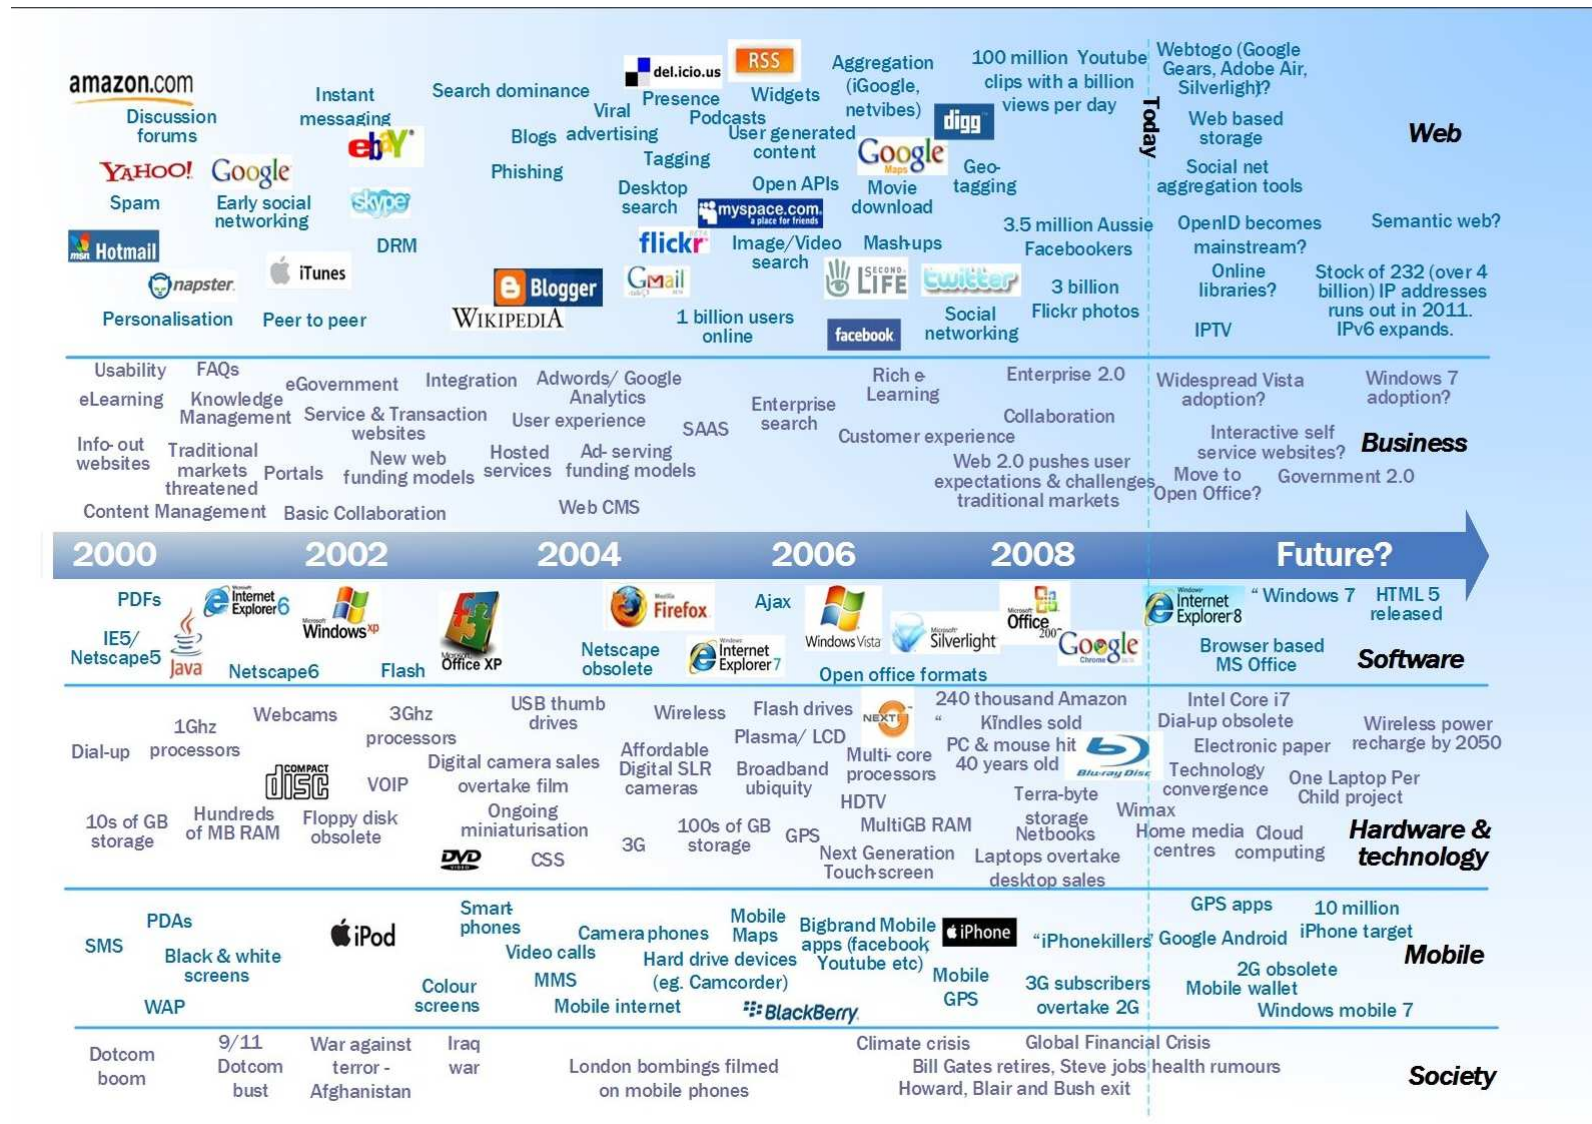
amazon.com
Discussion forums
Instant messaging
Search dominance
del.icio.us
RSS
Aggregation (iGoogle, netvibes)
100 million Youtube clips with a billion views per day
Today
Webtogo (Google Gears, Adobe Air, Silverlight)?
Web
Viral advertising
Presence
Widgets
Podcasts
User generated content
digg
Web based storage
ebay
Blogs
YAHOO!
Google
Tagging
Google
Geo-tagging
Social net aggregation tools
Phishing
Spam
Early social networking
skype
Desktop search
Open APIs
myspace.com
Movie download
Semantic web?
Hotmail
DRM
flickr
Image/Video search
Mash-ups
3.5 million Aussie Facebookers
OpenID becomes mainstream?
iTunes
napster
Gmail
Second Life
twitter
3 billion Flickr photos
Online libraries?
Stock of 232 (over 4 billion) IP addresses runs out in 2011. IPv6 expands.
Blogger
Personalisation
Peer to peer
WIKIPEDIA
1 billion users online
facebook
Social networking
IPTV

Usability
FAQs
eGovernment
Integration
Adwords/ Google Analytics
Rich e-Learning
Enterprise 2.0
Widespread Vista adoption?
Windows 7 adoption?
eLearning
Knowledge Management
Service & Transaction websites
User experience
Enterprise search
Collaboration
Interactive self service websites?
Business
Info-out websites
Traditional markets threatened
Portals
New web funding models
Hosted services
Ad-serving funding models
SAAS
Customer experience
Web 2.0 pushes user expectations & challenges traditional markets
Move to Open Office?
Government 2.0
Content Management
Basic Collaboration
Web CMS

2000
2002
2004
2006
2008
Future?

PDFs
Internet Explorer 6
Windows xp
Firefox
Ajax
Office 2007
Internet Explorer 8
"Windows 7"
HTML 5 released
IE5/ Netscape5
Java
Netscape6
Flash
Office XP
Netscape obsolete
Internet Explorer 7
Windows Vista
Silverlight
Google Chrome
Browser based MS Office
Software
Open office formats

USB thumb drives
Wireless
Flash drives
NEXT G
240 thousand Amazon Kindles sold
Intel Core i7
Dial-up obsolete
Wireless power recharge by 2050
1Ghz processors
Webcams
3Ghz processors
Plasma/ LCD
Dial-up
Affordable Digital SLR cameras
Multi-core processors
PC & mouse hit 40 years old
Blu-ray Disc
Electronic paper
compact disc
Digital camera sales overtake film
Broadband ubiquity
Technology convergence
One Laptop Per Child project
VOIP
HDTV
Terra-byte storage
Wimax
10s of GB storage
Hundreds of MB RAM
Floppy disk obsolete
Ongoing miniaturisation
100s of GB storage
GPS
MultiGB RAM
Netbooks
Home media centres
Cloud computing
Hardware & technology
3G
DVD
CSS
Next Generation Touchscreen
Laptops overtake desktop sales

Smart phones
Mobile Maps
GPS apps
10 million iPhone target
PDAs
iPod
Camera phones
Bigbrand Mobile apps (facebook Youtube etc)
iPhone
"iPhonekillers"
Google Android
SMS
Black & white screens
Video calls
Hard drive devices (eg. Camcorder)
Mobile
2G obsolete
Mobile GPS
3G subscribers overtake 2G
Mobile wallet
Colour screens
MMS
WAP
Mobile internet
BlackBerry
Windows mobile 7

Dotcom boom
9/11 Dotcom bust
War against terror - Afghanistan
Iraq war
Climate crisis
Global Financial Crisis
London bombings filmed on mobile phones
Bill Gates retires, Steve jobs health rumours
Howard, Blair and Bush exit
Society